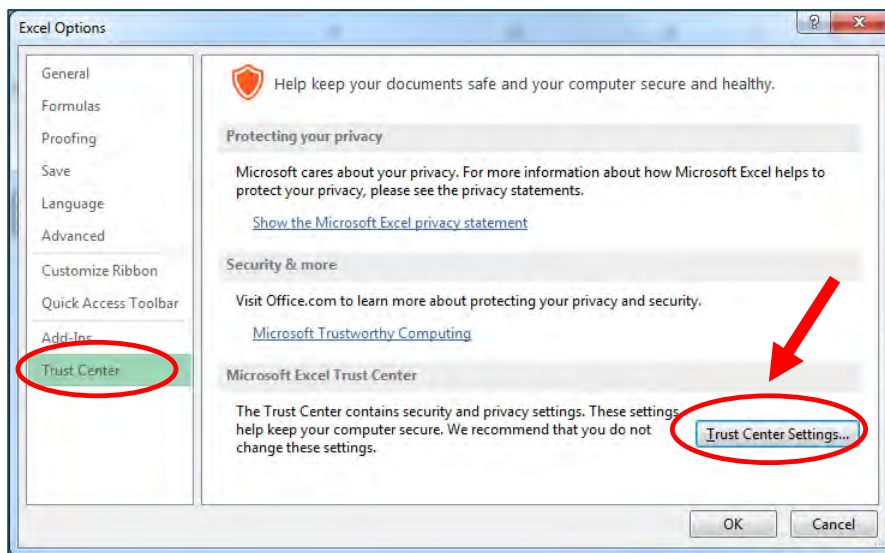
Excel Options

?

General

Formulas

Proofing

Save

Language

Advanced

Customize Ribbon

Quick Access Toolbar

Add-Ins

Trust Center

Help keep your documents safe and your computer secure and healthy.

Protecting your privacy

Microsoft cares about your privacy. For more information about how Microsoft Excel helps to protect your privacy, please see the privacy statements.

Show the Microsoft Excel privacy statement

Security & more

Visit Office.com to learn more about protecting your privacy and security.

Microsoft Trustworthy Computing

Microsoft Excel Trust Center

The Trust Center contains security and privacy settings. These settings help keep your computer secure. We recommend that you do not change these settings.

Trust Center Settings...

OK

Cancel